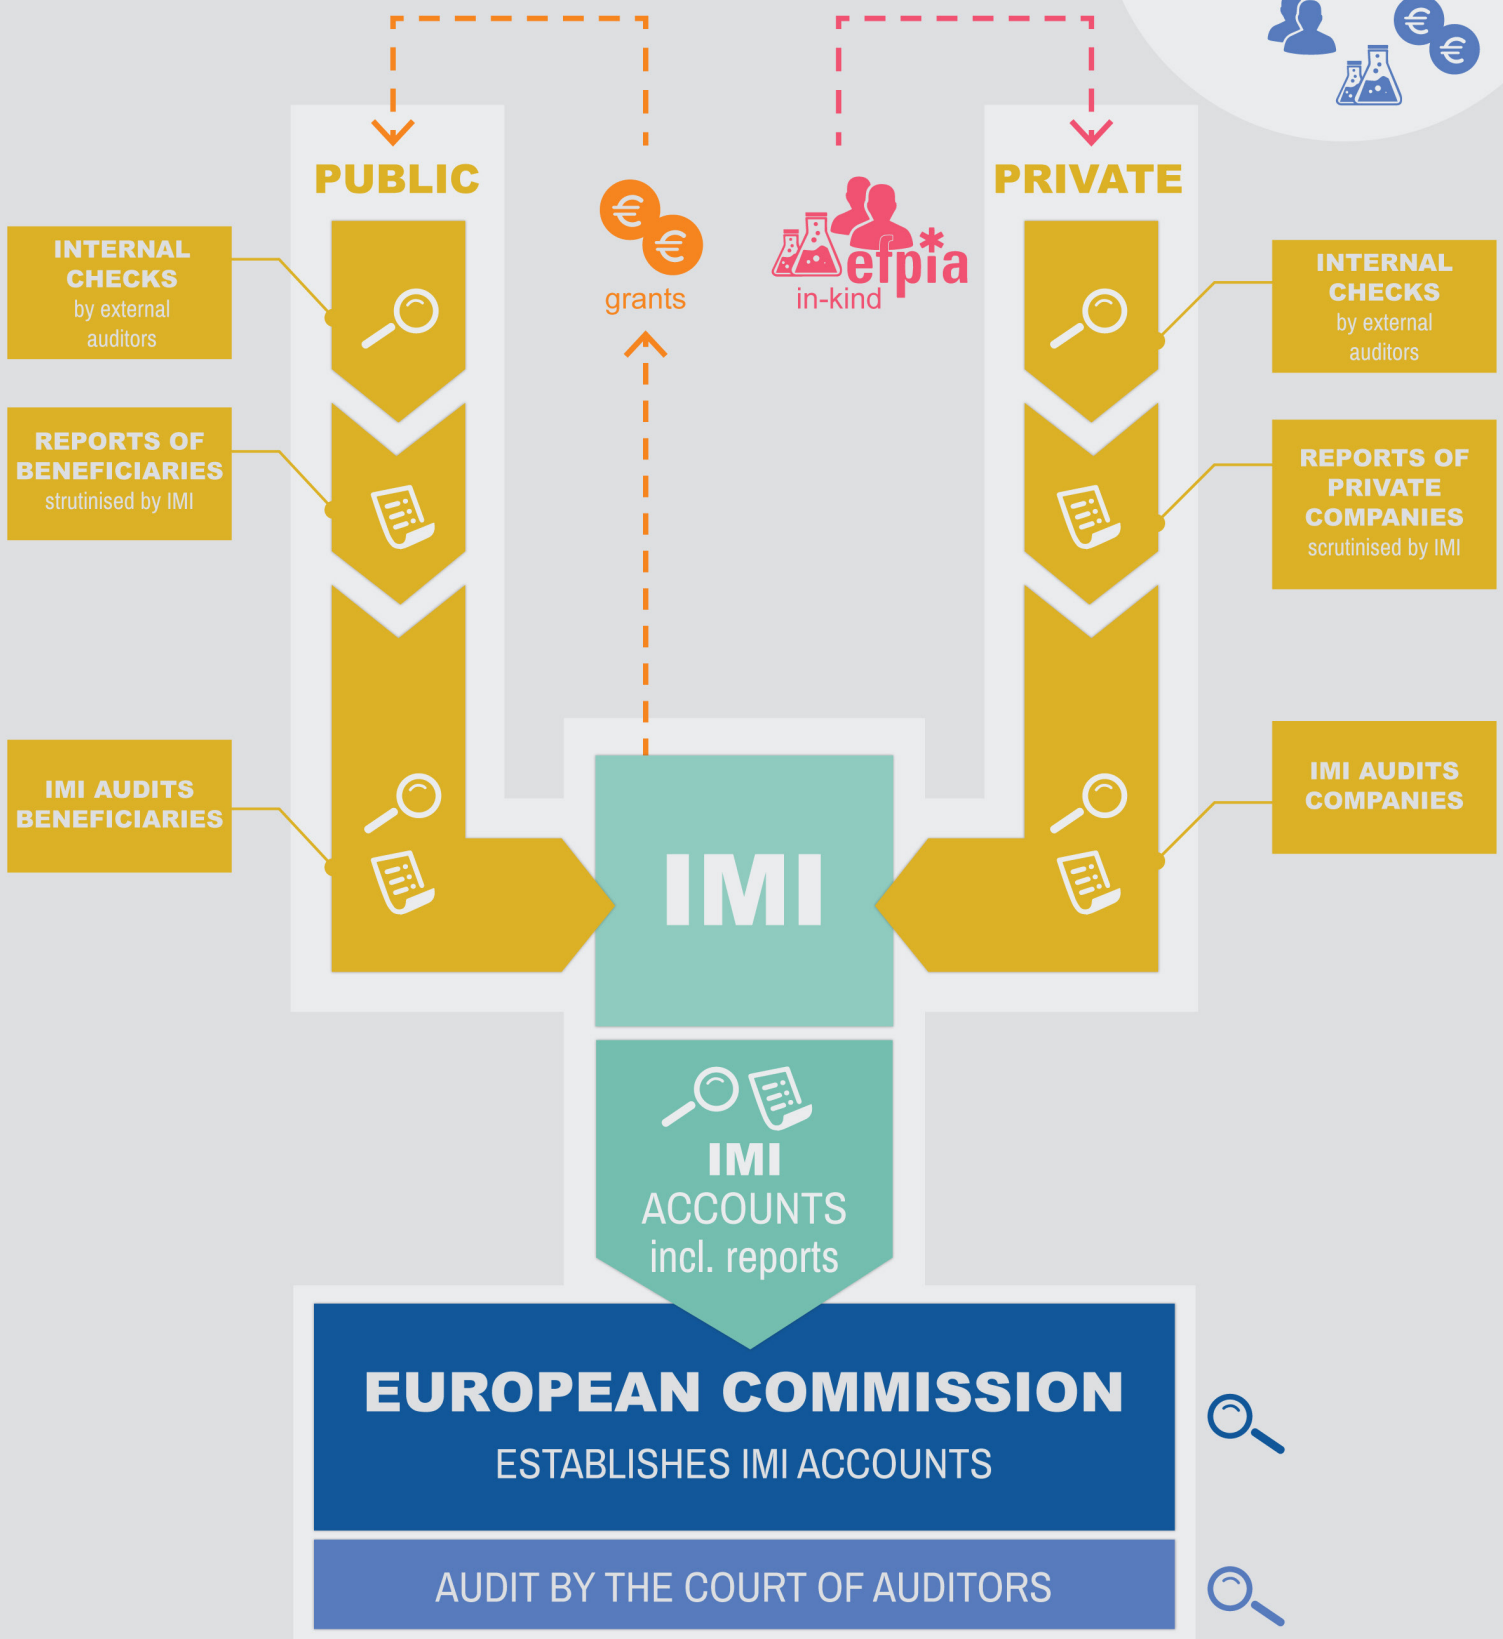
PUBLIC

grants

efpia
in-kind

PRIVATE

INTERNAL CHECKS
by external auditors

REPORTS OF BENEFICIARIES
strutinised by IMI

IMI AUDITS BENEFICIARIES

INTERNAL CHECKS
by external auditors

REPORTS OF PRIVATE COMPANIES
scrutinised by IMI

IMI AUDITS COMPANIES

IMI

IMI
ACCOUNTS
incl. reports

EUROPEAN COMMISSION
ESTABLISHES IMI ACCOUNTS

AUDIT BY THE COURT OF AUDITORS